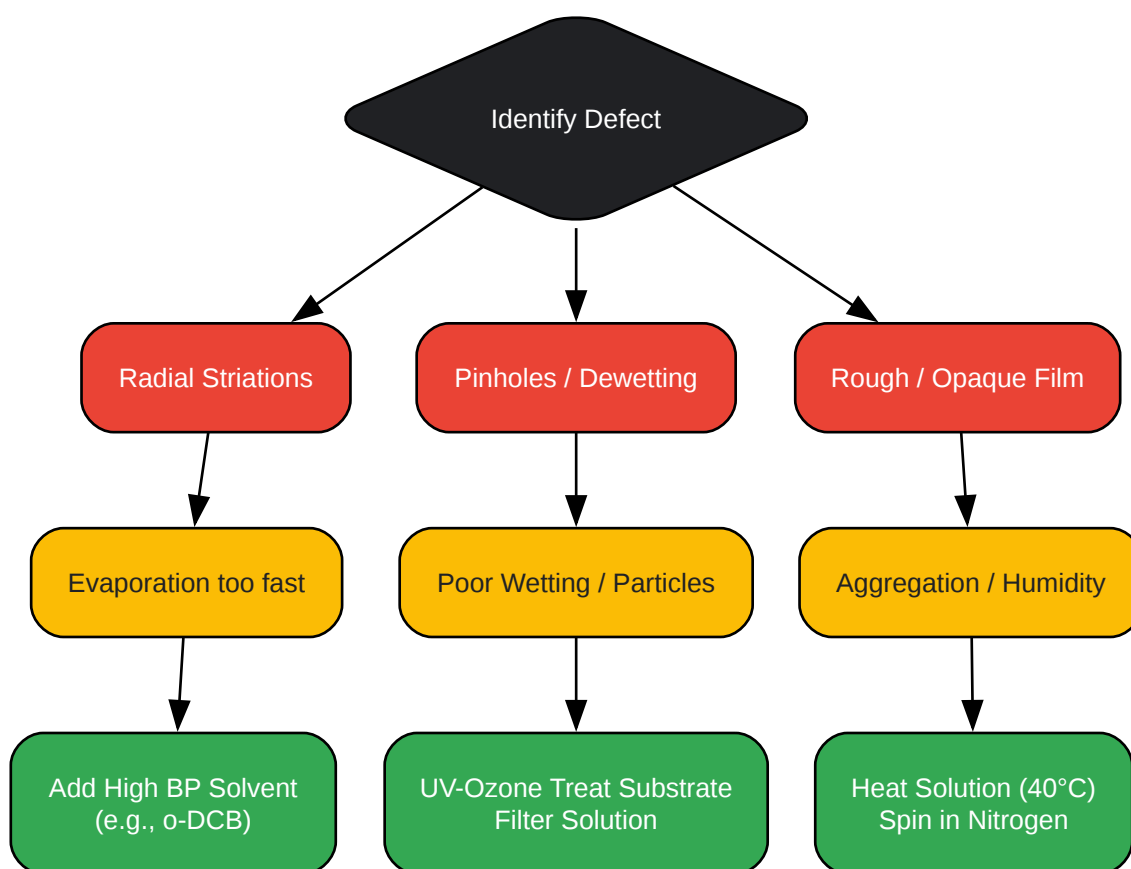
Identify Defect

Radial Striations

Pinholes / Dewetting

Rough / Opaque Film

Evaporation too fast

Poor Wetting / Particles

Aggregation / Humidity

Add High BP Solvent
(e.g., o-DCB)

UV-Ozone Treat Substrate
Filter Solution

Heat Solution (40°C)
Spin in Nitrogen